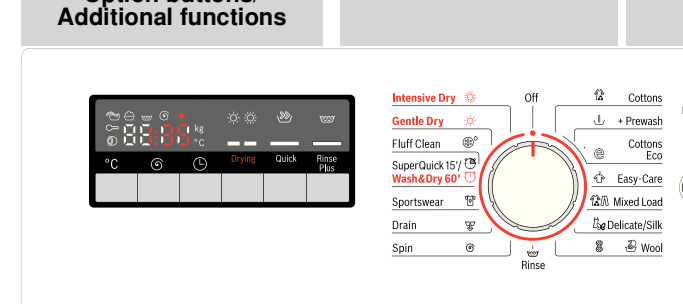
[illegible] buttons/
Additional functions

kg
°C

°C
Drying
Quick
Rinse Plus

Intensive Dry
Gentle Dry
Fluff Clean
SuperQuick 15'/
Wash&Dry 60'
Sportswear
Drain
Spin

Off

Rinse

Cottons
+ Prewash
Cottons Eco
Easy-Care
Mixed Load
Delicate/Silk
Wool